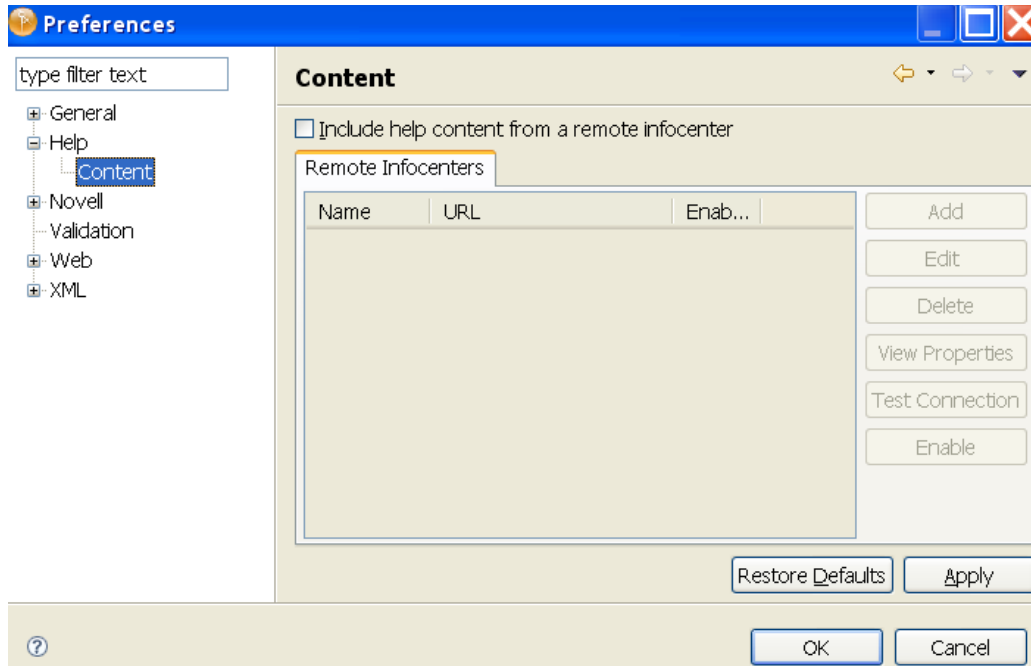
Preferences

type filter text

General
Help
Content
Novell
Validation
Web
XML

Content

Include help content from a remote infocenter

Remote Infocenters

| Name | URL | Enab... |
|---|---|---|

Add
Edit
Delete
View Properties
Test Connection
Enable

Restore Defaults
Apply

OK
Cancel